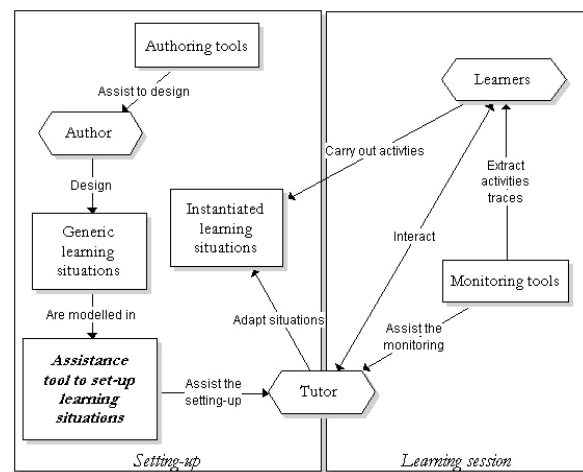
Authoring tools

Assist to design

Author

Design

Generic learning situations

Are modelled in

Assistance tool to set-up learning situations

Assist the setting-up

Instantiated learning situations

Adapt situations

Carry out activties

Learners

Extract activities traces

Interact

Monitoring tools

Assist the monitoring

Tutor

Setting-up

Learning session